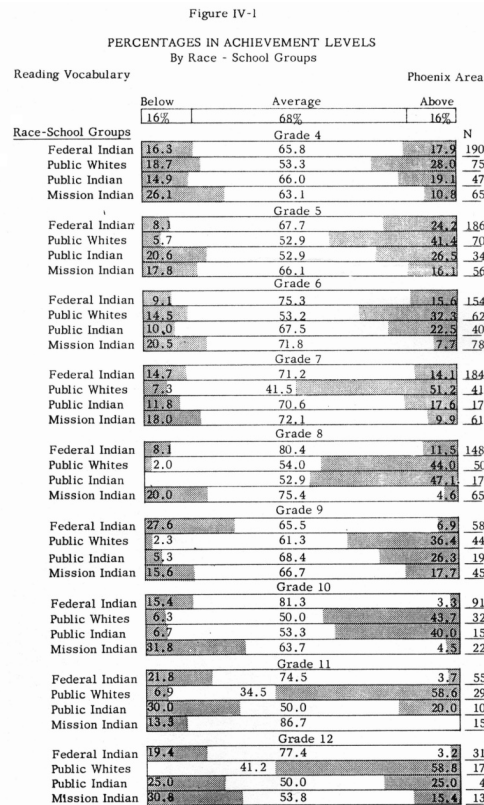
Figure IV-1

PERCENTAGES IN ACHIEVEMENT LEVELS
By Race - School Groups

Reading Vocabulary

Phoenix Area

| | Below | Average | Above | |
|---|---|---|---|---|
| | 16% | 68% | 16% | |
| Race-School Groups | | Grade 4 | | N |
| Federal Indian | 16.3 | 65.8 | 17.9 | 190 |
| Public Whites | 18.7 | 53.3 | 28.0 | 75 |
| Public Indian | 14.9 | 66.0 | 19.1 | 47 |
| Mission Indian | 26.1 | 63.1 | 10.8 | 65 |
| | | Grade 5 | | |
| Federal Indian | 8.1 | 67.7 | 24.2 | 186 |
| Public Whites | 5.7 | 52.9 | 41.4 | 70 |
| Public Indian | 20.6 | 52.9 | 26.5 | 34 |
| Mission Indian | 17.8 | 66.1 | 16.1 | 56 |
| | | Grade 6 | | |
| Federal Indian | 9.1 | 75.3 | 15.6 | 154 |
| Public Whites | 14.5 | 53.2 | 32.3 | 62 |
| Public Indian | 10.0 | 67.5 | 22.5 | 40 |
| Mission Indian | 20.5 | 71.8 | 7.7 | 78 |
| | | Grade 7 | | |
| Federal Indian | 14.7 | 71.2 | 14.1 | 184 |
| Public Whites | 7.3 | 41.5 | 51.2 | 41 |
| Public Indian | 11.8 | 70.6 | 17.6 | 17 |
| Mission Indian | 18.0 | 72.1 | 9.9 | 61 |
| | | Grade 8 | | |
| Federal Indian | 8.1 | 80.4 | 11.5 | 148 |
| Public Whites | 2.0 | 54.0 | 44.0 | 50 |
| Public Indian | | 52.9 | 47.1 | 17 |
| Mission Indian | 20.0 | 75.4 | 4.6 | 65 |
| | | Grade 9 | | |
| Federal Indian | 27.6 | 65.5 | 6.9 | 58 |
| Public Whites | 2.3 | 61.3 | 36.4 | 44 |
| Public Indian | 5.3 | 68.4 | 26.3 | 19 |
| Mission Indian | 15.6 | 66.7 | 17.7 | 45 |
| | | Grade 10 | | |
| Federal Indian | 15.4 | 81.3 | 3.3 | 91 |
| Public Whites | 6.3 | 50.0 | 43.7 | 32 |
| Public Indian | 6.7 | 53.3 | 40.0 | 15 |
| Mission Indian | 31.8 | 63.7 | 4.5 | 22 |
| | | Grade 11 | | |
| Federal Indian | 21.8 | 74.5 | 3.7 | 55 |
| Public Whites | 6.9 | 34.5 | 58.6 | 29 |
| Public Indian | 30.0 | 50.0 | 20.0 | 10 |
| Mission Indian | 13.3 | 86.7 | | 15 |
| | | Grade 12 | | |
| Federal Indian | 19.4 | 77.4 | 3.2 | 31 |
| Public Whites | | 41.2 | 58.8 | 17 |
| Public Indian | 25.0 | 50.0 | 25.0 | 4 |
| Mission Indian | 30.8 | 53.8 | 15.4 | 13 |